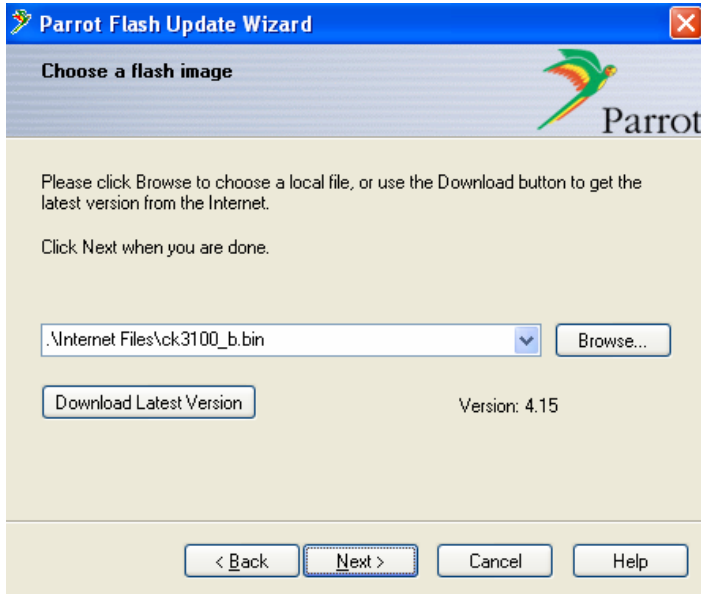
Parrot Flash Update Wizard

Choose a flash image

Parrot

Please click Browse to choose a local file, or use the Download button to get the latest version from the Internet.

Click Next when you are done.

.\Internet Files\ck3100_b.bin

Browse...

Download Latest Version

Version: 4.15

< Back

Next >

Cancel

Help